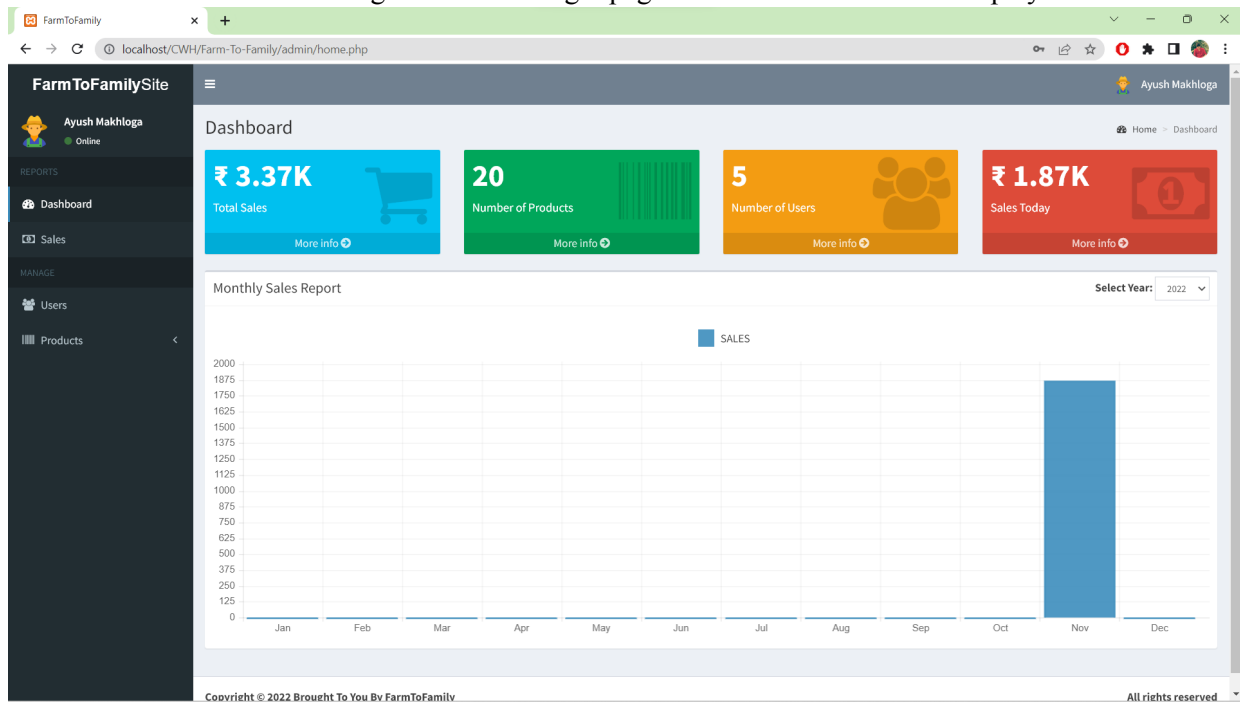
FarmToFamily
localhost/CWH/Farm-To-Family/admin/home.php

FarmToFamilySite

Ayush Makhloga
Online

REPORTS
Dashboard
Sales
MANAGE
Users
Products

Ayush Makhloga

Dashboard
Home > Dashboard

₹ 3.37K
Total Sales
More info

20
Number of Products
More info

5
Number of Users
More info

₹ 1.87K
Sales Today
More info

Monthly Sales Report
Select Year: 2022

SALES

2000
1875
1750
1625
1500
1375
1250
1125
1000
875
750
625
500
375
250
125
0

Jan Feb Mar Apr May Jun Jul Aug Sep Oct Nov Dec

Copyright © 2022 Brought To You By FarmToFamily
All rights reserved